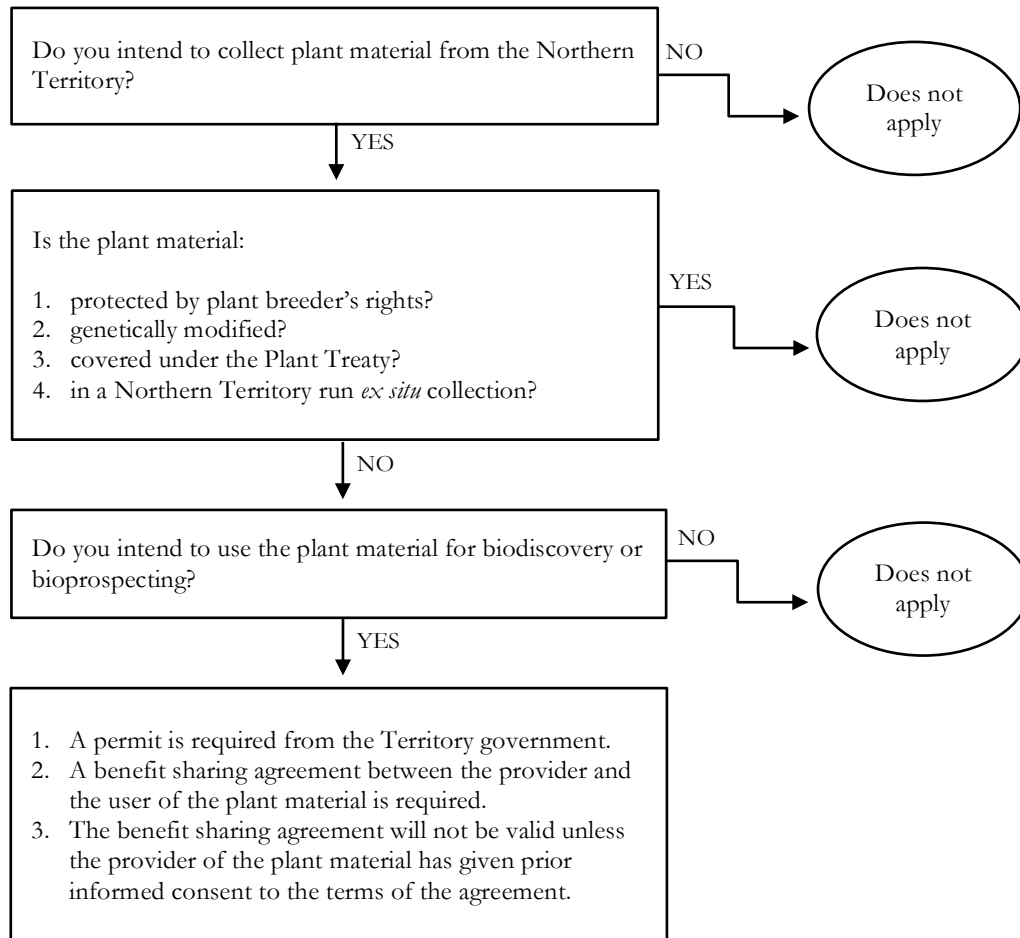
Do you intend to collect plant material from the Northern Territory?

NO

Does not apply

YES

Is the plant material:

1. protected by plant breeder’s rights?
2. genetically modified?
3. covered under the Plant Treaty?
4. in a Northern Territory run *ex situ* collection?

YES

Does not apply

NO

Do you intend to use the plant material for biodiscovery or bioprospecting?

NO

Does not apply

YES

1. A permit is required from the Territory government.
2. A benefit sharing agreement between the provider and the user of the plant material is required.
3. The benefit sharing agreement will not be valid unless the provider of the plant material has given prior informed consent to the terms of the agreement.